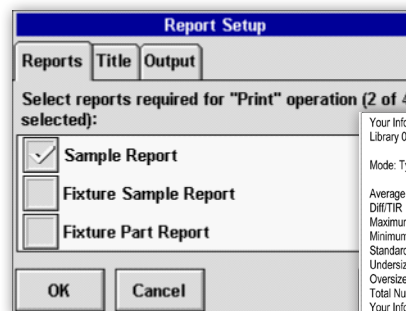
Report Setup

Reports Title Output

Select reports required for "Print" operation (2 of 4 selected):

Sample Report

Fixture Sample Report

Fixture Part Report

OK Cancel

Your Info
Library 0

Mode: Ty

Average
Diff/TIR
Maximu
Minimum
Standard
Undersiz
Oversize
Total Nu
Your Info